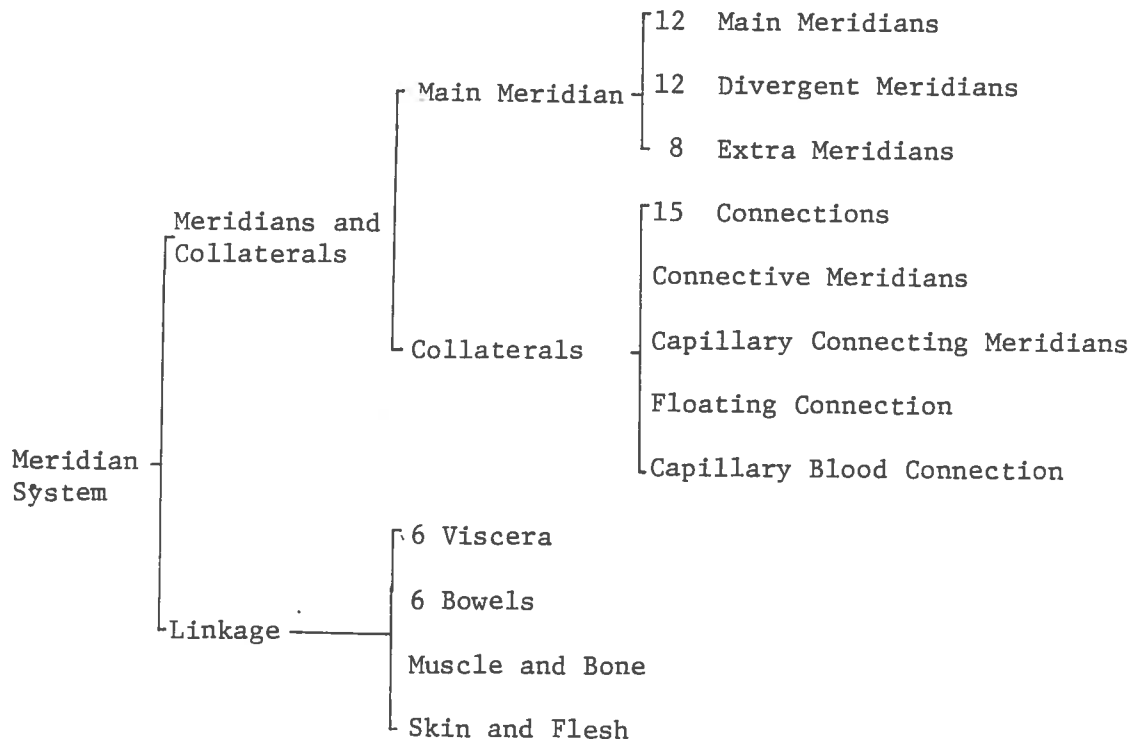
Meridian System

Meridians and Collaterals

Main Meridian

12 Main Meridians

12 Divergent Meridians

8 Extra Meridians

Collaterals

15 Connections

Connective Meridians

Capillary Connecting Meridians

Floating Connection

Capillary Blood Connection

Linkage

6 Viscera

6 Bowels

Muscle and Bone

Skin and Flesh